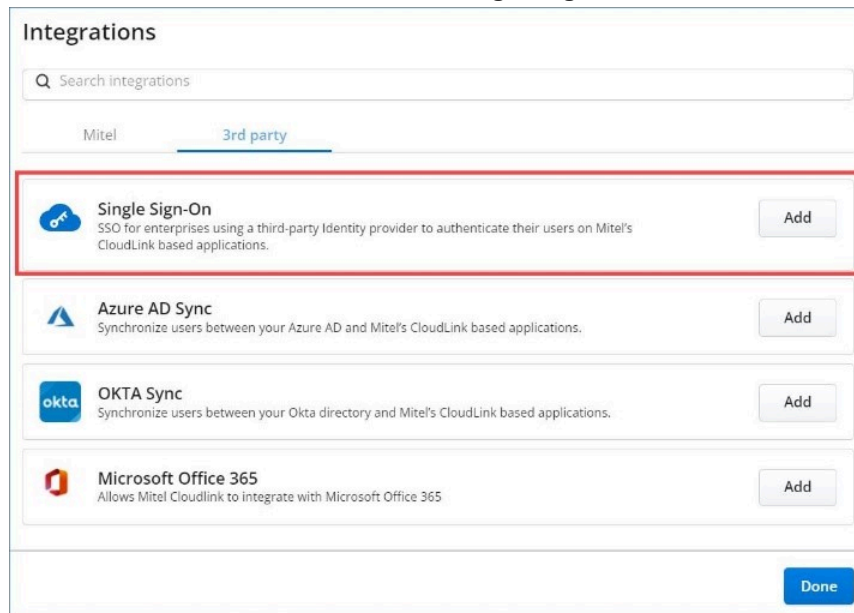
Integrations

Search integrations

Mitel

3rd party

Single Sign-On
SSO for enterprises using a third-party Identity provider to authenticate their users on Mitel's CloudLink based applications.

Add

Azure AD Sync
Synchronize users between your Azure AD and Mitel's CloudLink based applications.

Add

okta

OKTA Sync
Synchronize users between your Okta directory and Mitel's CloudLink based applications.

Add

Microsoft Office 365
Allows Mitel Cloudlink to integrate with Microsoft Office 365

Add

Done